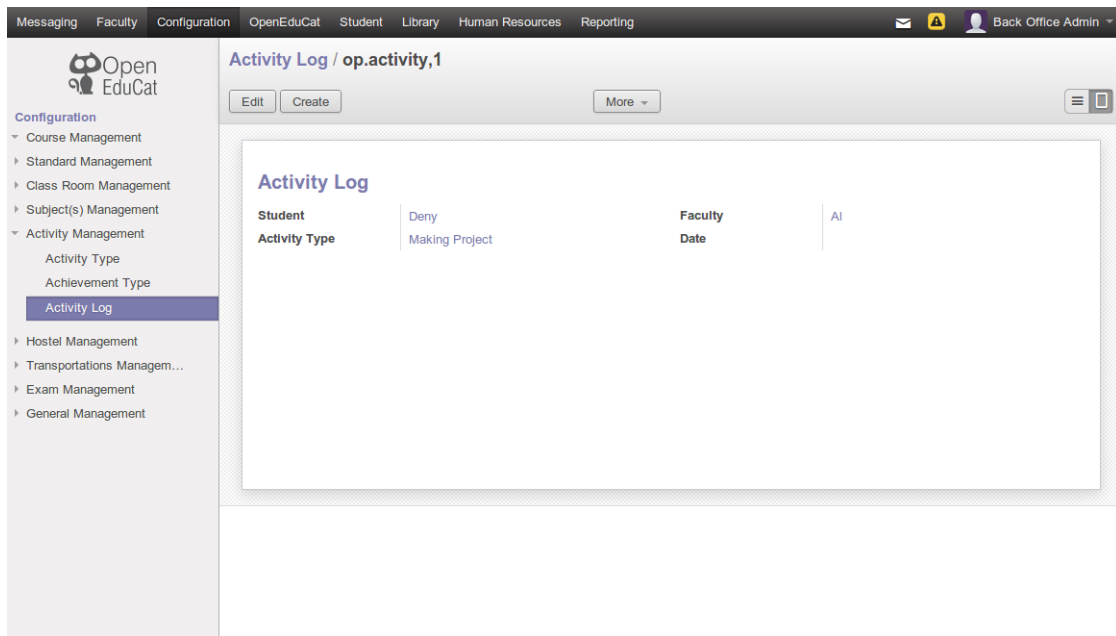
Messaging Faculty Configuration OpenEduCat Student Library Human Resources Reporting

Back Office Admin

Open EduCat

Configuration

Course Management
Standard Management
Class Room Management
Subject(s) Management
Activity Management
Activity Type
Achievement Type
Activity Log
Hostel Management
Transportations Managem...
Exam Management
General Management

Activity Log / op.activity,1

Edit Create More

Activity Log

| Student | Deny | Faculty | Al |
|---|---|---|---|
| Activity Type | Making Project | Date | |